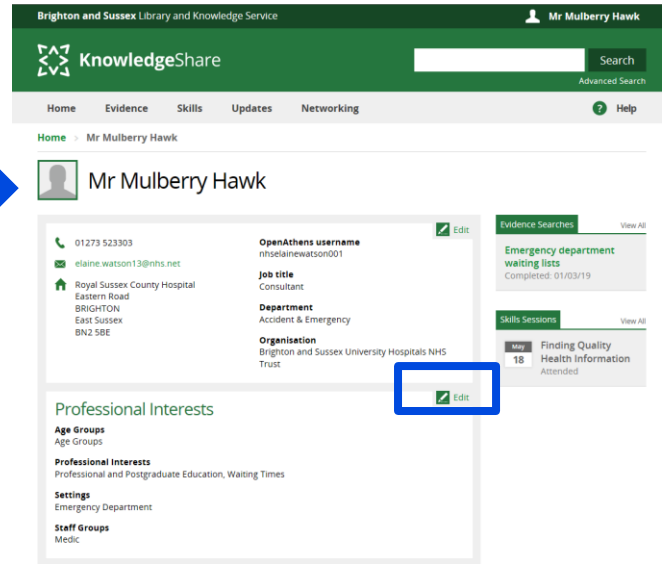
Brighton and Sussex Library and Knowledge Service

Mr Mulberry Hawk

KnowledgeShare

Search

Advanced Search

Home Evidence Skills Updates Networking

Help

Home > Mr Mulberry Hawk

Mr Mulberry Hawk

Edit

01273 523303

elaine.watson13@nhs.net

Royal Sussex County Hospital
Eastern Road
BRIGHTON
East Sussex
BN2 5BE

OpenAthens username
nhselainewatson001

Job title
Consultant

Department
Accident & Emergency

Organisation
Brighton and Sussex University Hospitals NHS Trust

Edit

Professional Interests

Age Groups
Age Groups

Professional Interests
Professional and Postgraduate Education, Waiting Times

Settings
Emergency Department

Staff Groups
Medic

Evidence Searches

View All

Emergency department waiting lists
Completed: 01/03/19

Skills Sessions

View All

May
18

Finding Quality Health Information
Attended